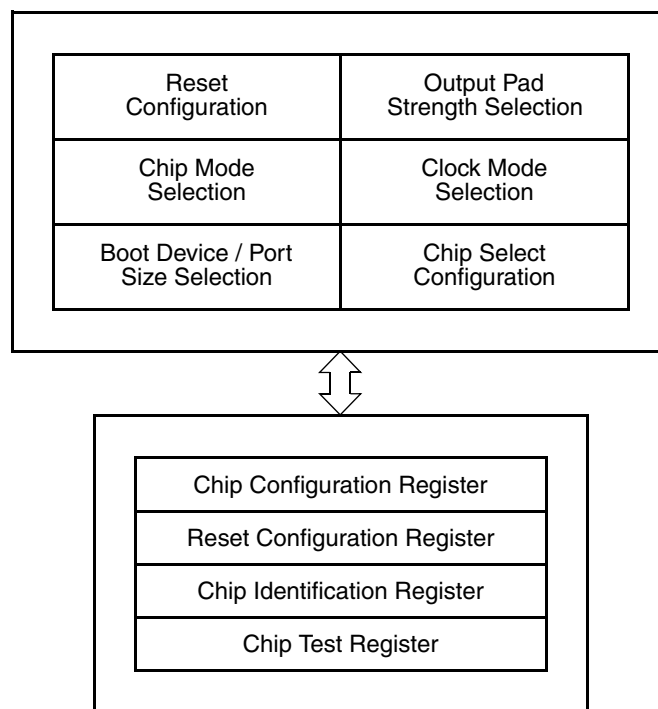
| Reset Configuration | Output Pad Strength Selection |
|---|---|
| Chip Mode Selection | Clock Mode Selection |
| Boot Device / Port Size Selection | Chip Select Configuration |

Chip Configuration Register

Reset Configuration Register

Chip Identification Register

Chip Test Register